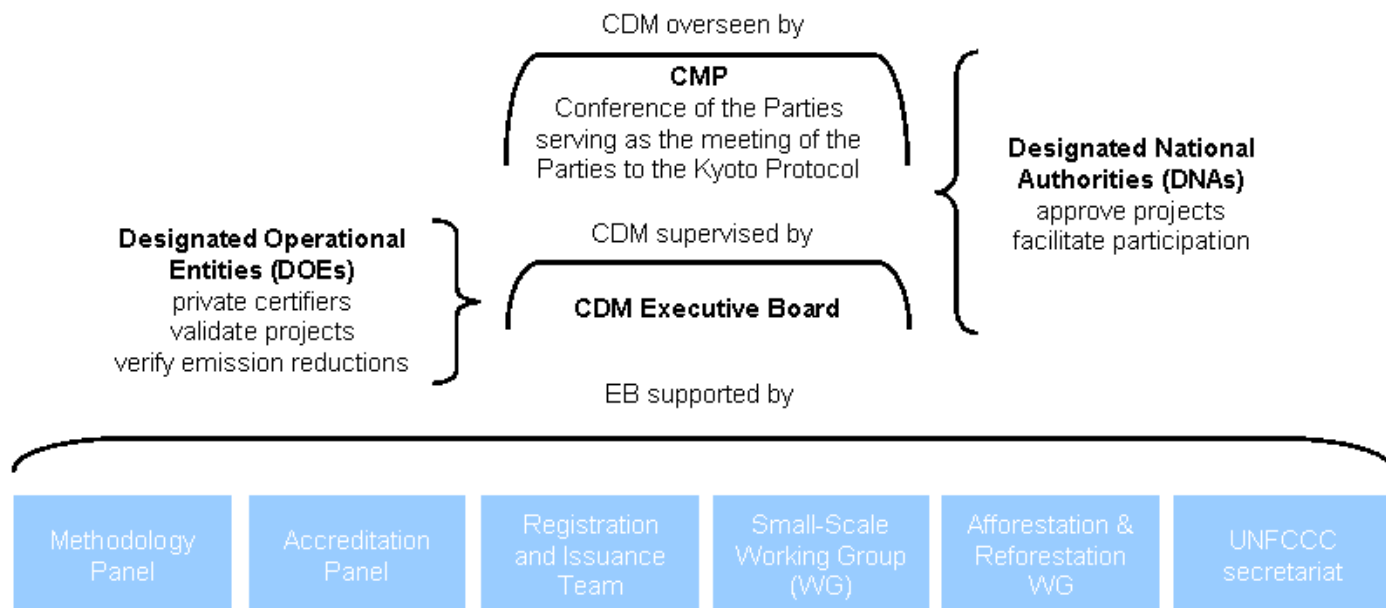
CDM overseen by

**CMP**
Conference of the Parties serving as the meeting of the Parties to the Kyoto Protocol

**Designated National Authorities (DNAs)**
approve projects
facilitate participation

**Designated Operational Entities (DOEs)**
private certifiers
validate projects
verify emission reductions

CDM supervised by

**CDM Executive Board**

EB supported by

Methodology Panel

Accreditation Panel

Registration and Issuance Team

Small-Scale Working Group (WG)

Afforestation & Reforestation WG

UNFCCC secretariat